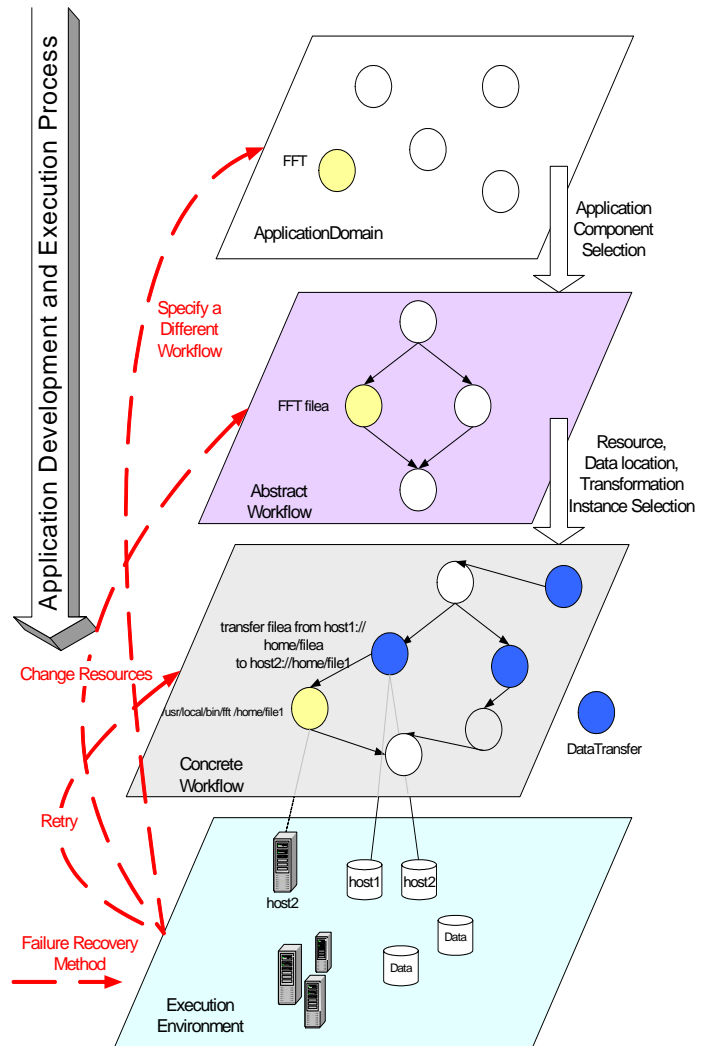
Application Development and Execution Process

FFT

ApplicationDomain

Application Component Selection

Specify a Different Workflow

FFT filea

Abstract Workflow

Resource, Data location, Transformation Instance Selection

transfer filea from host1:// home/filea to host2://home/file1

usr/local/bin/fft /home/file1

DataTransfer

Change Resources

Concrete Workflow

Retry

host1

host2

host2

Data

Data

Failure Recovery Method

Execution Environment